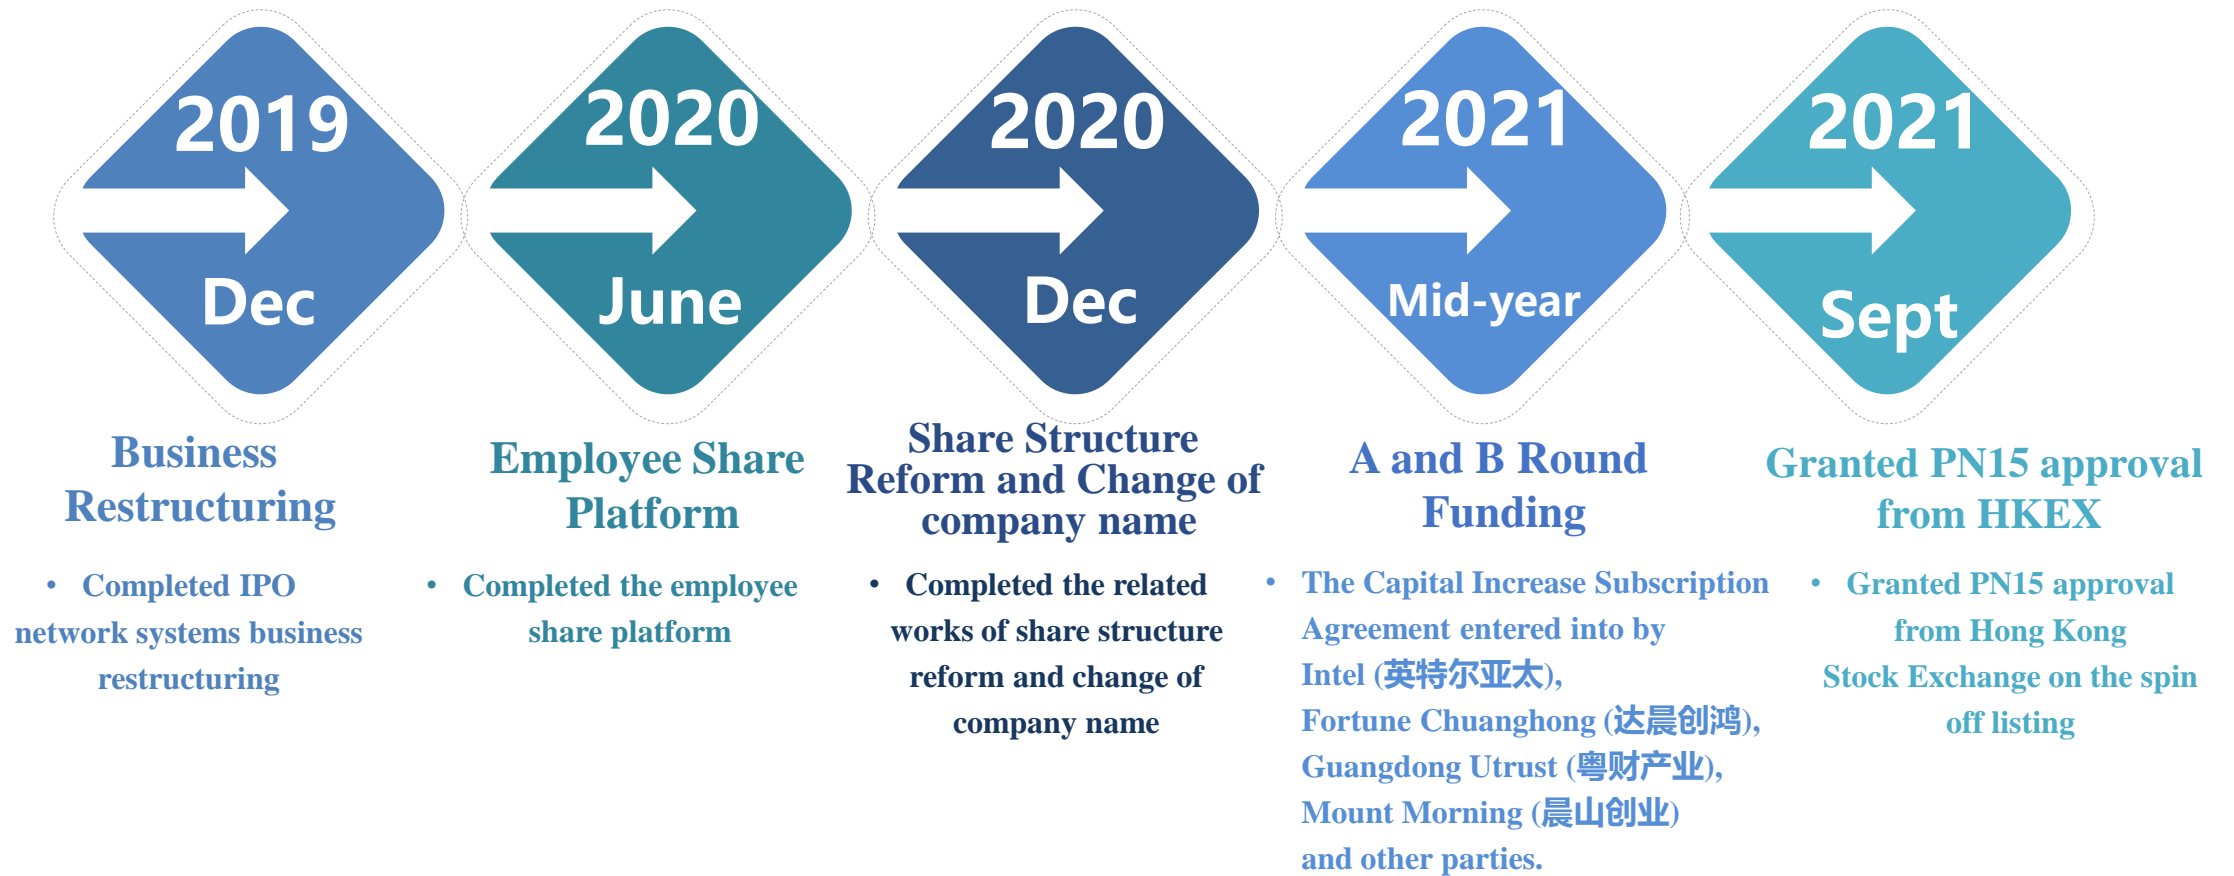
2019
Dec

Business Restructuring

• Completed IPO network systems business restructuring

2020
June

Employee Share Platform

• Completed the employee share platform

2020
Dec

Share Structure Reform and Change of company name

• Completed the related works of share structure reform and change of company name

2021
Mid-year

A and B Round Funding

• The Capital Increase Subscription Agreement entered into by Intel (英特尔亚太), Fortune Chuanghong (达晨创鸿), Guangdong Utrust (粤财产业), Mount Morning (晨山创业) and other parties.

2021
Sept

Granted PN15 approval from HKEX

• Granted PN15 approval from Hong Kong Stock Exchange on the spin off listing